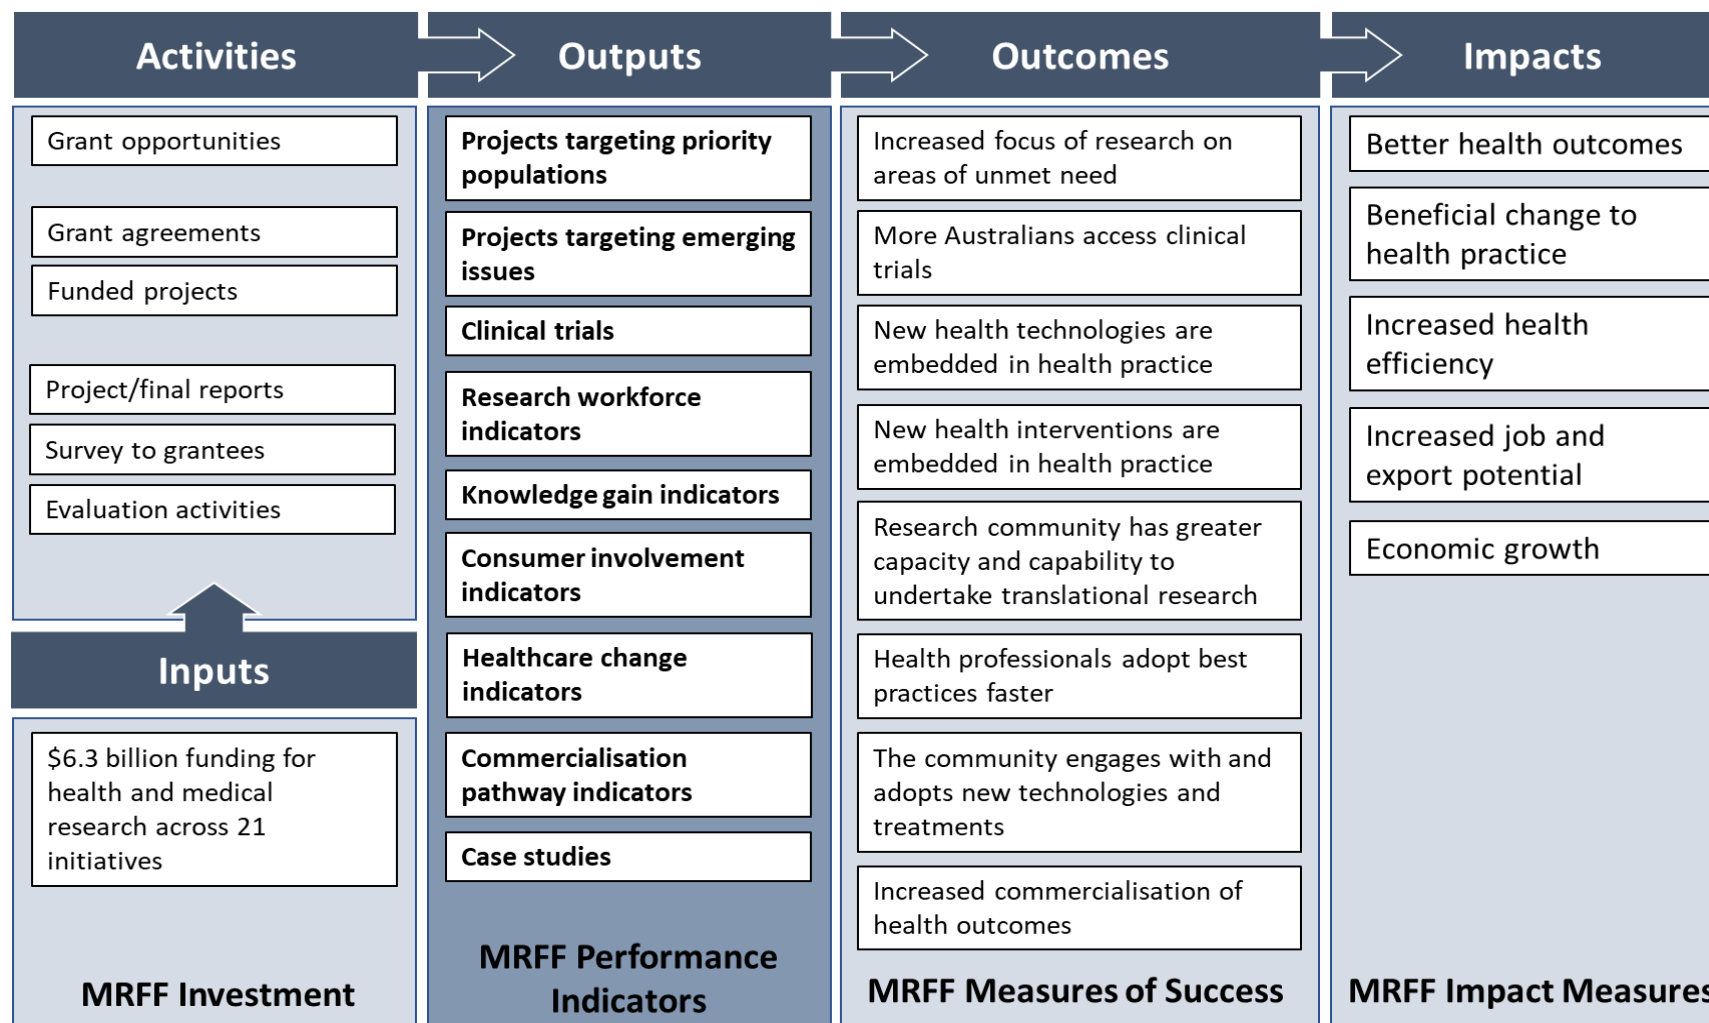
Activities

Grant opportunities

Grant agreements

Funded projects

Project/final reports

Survey to grantees

Evaluation activities

Inputs

$6.3 billion funding for health and medical research across 21 initiatives

MRFF Investment

Outputs

Projects targeting priority populations

Projects targeting emerging issues

Clinical trials

Research workforce indicators

Knowledge gain indicators

Consumer involvement indicators

Healthcare change indicators

Commercialisation pathway indicators

Case studies

MRFF Performance Indicators

Outcomes

Increased focus of research on areas of unmet need

More Australians access clinical trials

New health technologies are embedded in health practice

New health interventions are embedded in health practice

Research community has greater capacity and capability to undertake translational research

Health professionals adopt best practices faster

The community engages with and adopts new technologies and treatments

Increased commercialisation of health outcomes

MRFF Measures of Success

Impacts

Better health outcomes

Beneficial change to health practice

Increased health efficiency

Increased job and export potential

Economic growth

MRFF Impact Measures